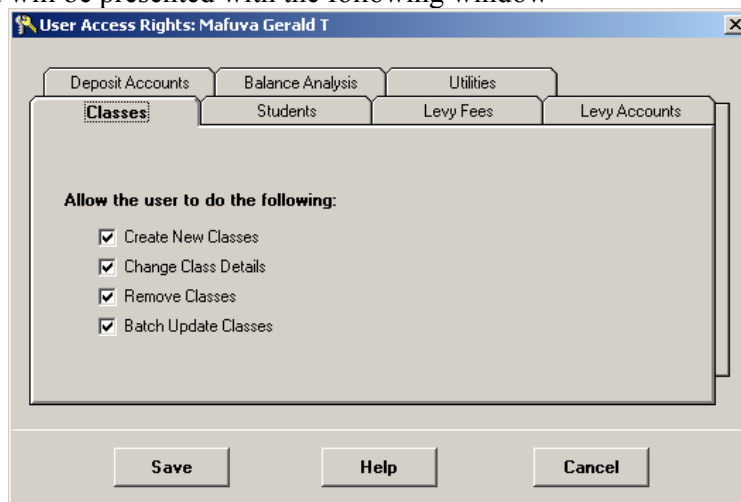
will be presented with the following window

User Access Rights: Mafuva Gerald T

Deposit Accounts | Balance Analysis | Utilities

Classes | Students | Levy Fees | Levy Accounts

Allow the user to do the following:

Create New Classes
Change Class Details
Remove Classes
Batch Update Classes

Save | Help | Cancel